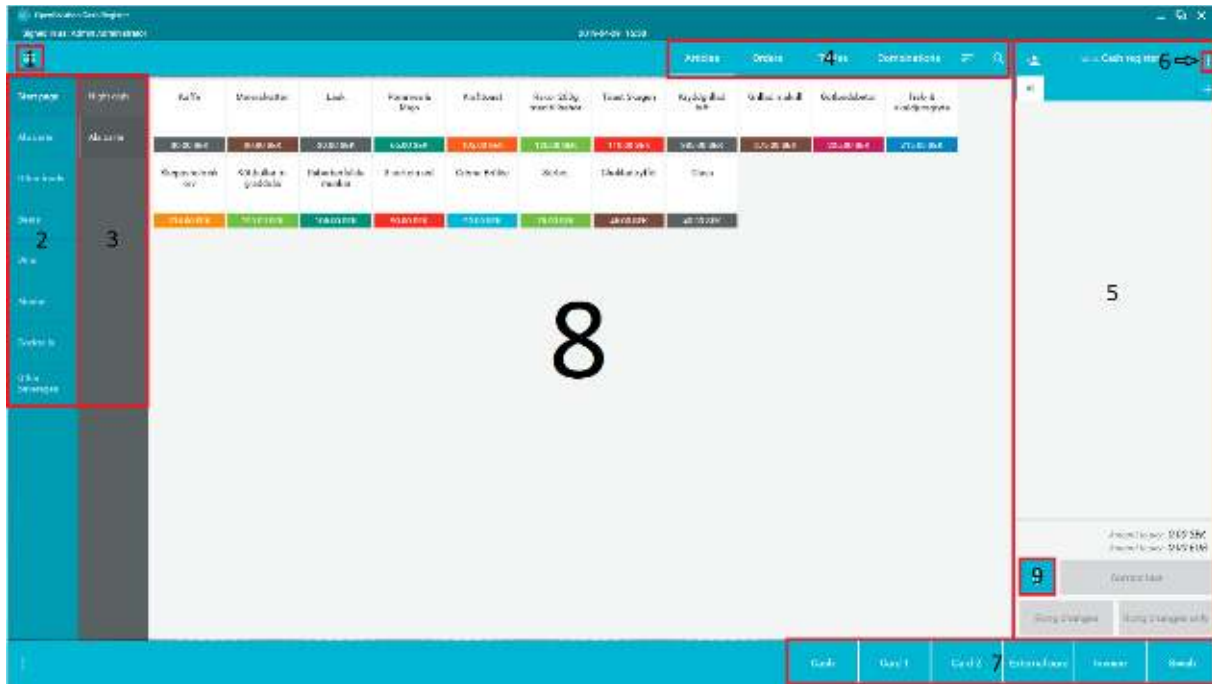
OpenSolution Cash Register

Signed in as: Admin Administrator

Articles Orders Tables Combinations

4

Cash register

6

Start page

À la carte

High carb

À la carte

2

3

8

5

9

7

Cash Card 1 Card 2